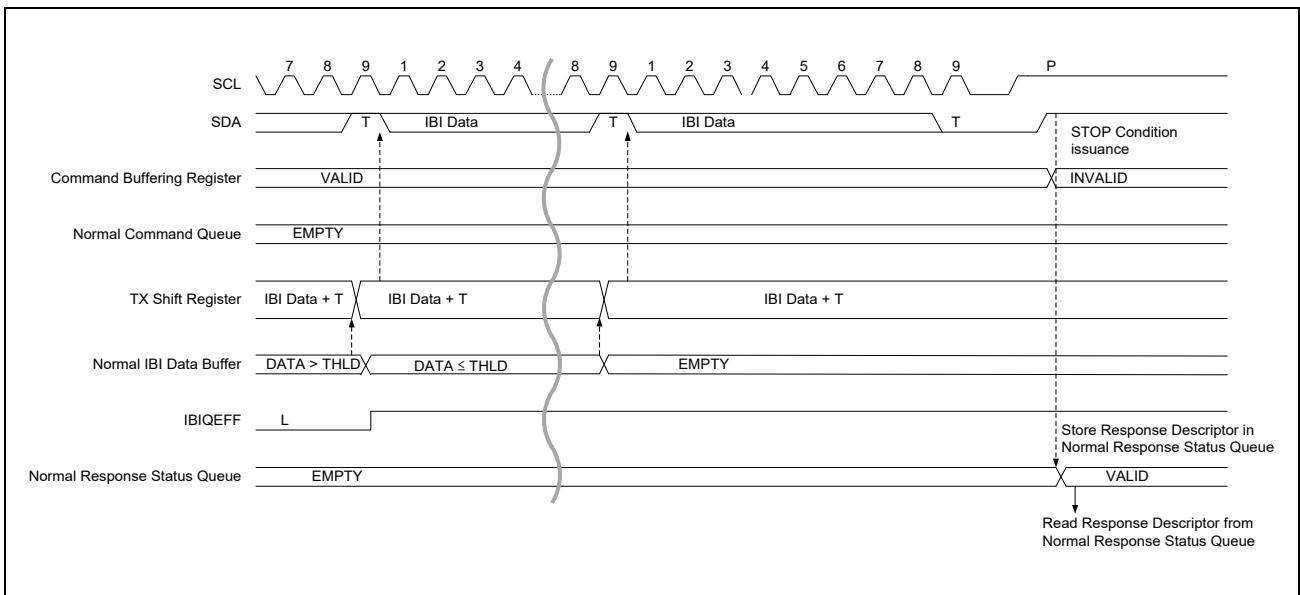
SCL
7 8 9 1 2 3 4 8 9 1 2 3 4 5 6 7 8 9 P

SDA
T IBI Data T IBI Data T
STOP Condition issuance

Command Buffering Register
VALID
INVALID

Normal Command Queue
EMPTY

TX Shift Register
IBI Data + T
IBI Data + T
IBI Data + T

Normal IBI Data Buffer
DATA > THLD
DATA ≤ THLD
EMPTY

IBIQEFF
L

Store Response Descriptor in Normal Response Status Queue

Normal Response Status Queue
EMPTY
VALID

Read Response Descriptor from Normal Response Status Queue